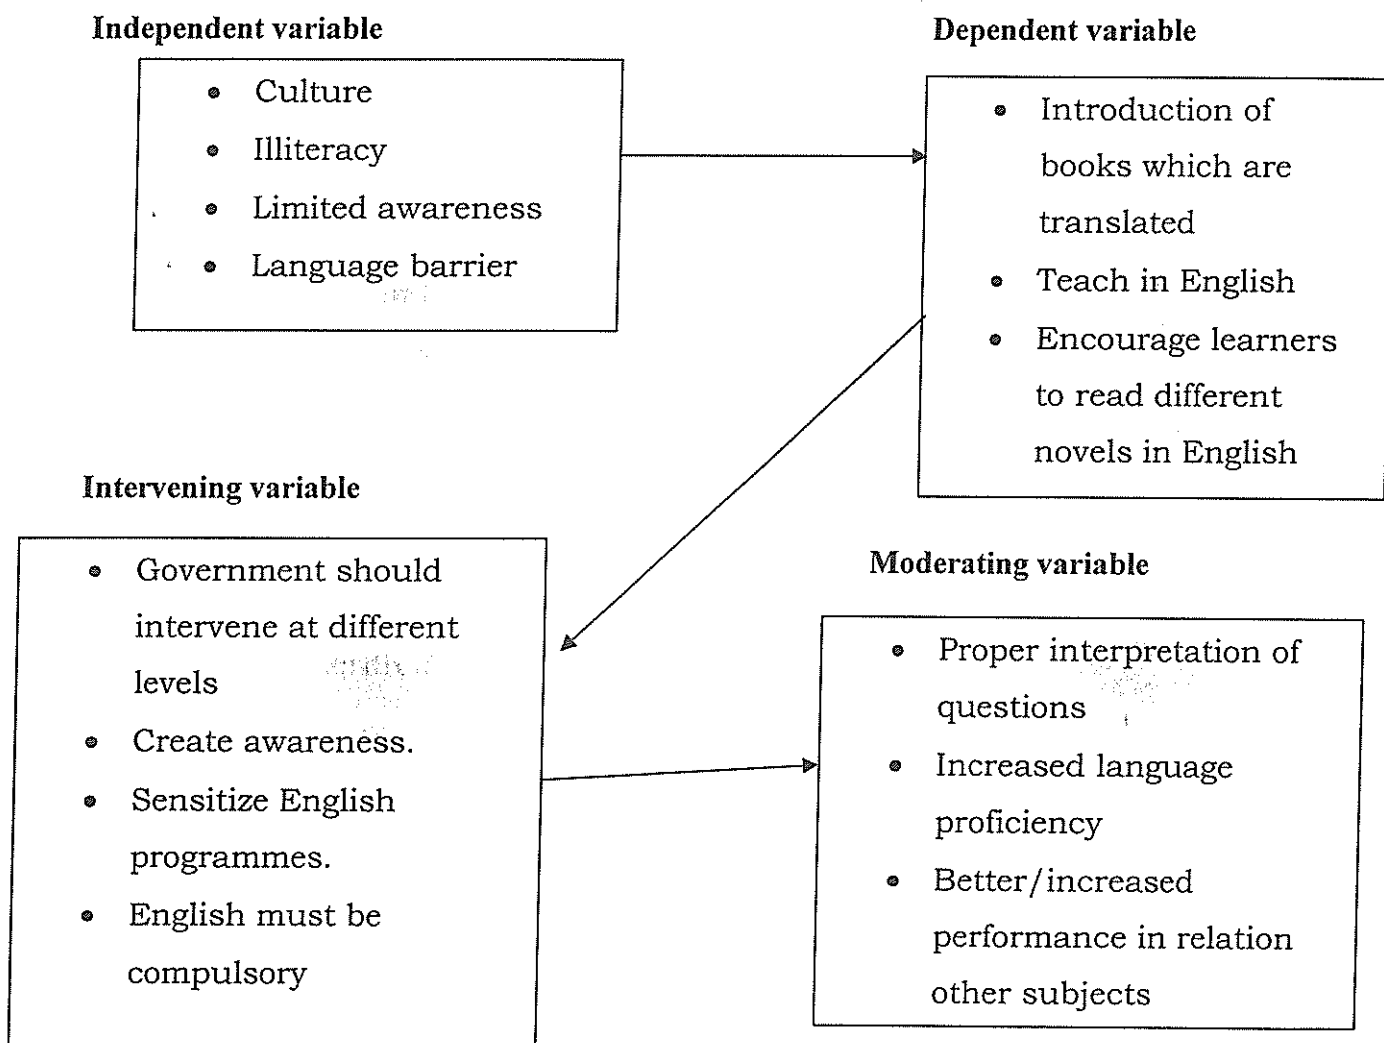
Independent variable

- Culture
- Illiteracy
- Limited awareness
- Language barrier

Dependent variable

- Introduction of books which are translated
- Teach in English
- Encourage learners to read different novels in English

Intervening variable

- Government should intervene at different levels
- Create awareness.
- Sensitize English programmes.
- English must be compulsory

Moderating variable

- Proper interpretation of questions
- Increased language proficiency
- Better/increased performance in relation other subjects